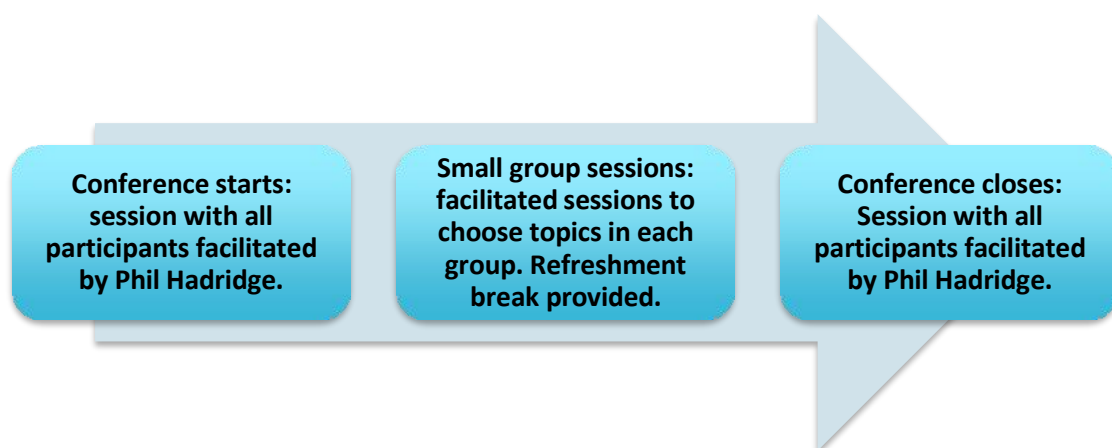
Conference starts: session with all participants facilitated by Phil Hadridge.

Small group sessions: facilitated sessions to choose topics in each group. Refreshment break provided.

Conference closes: Session with all participants facilitated by Phil Hadridge.